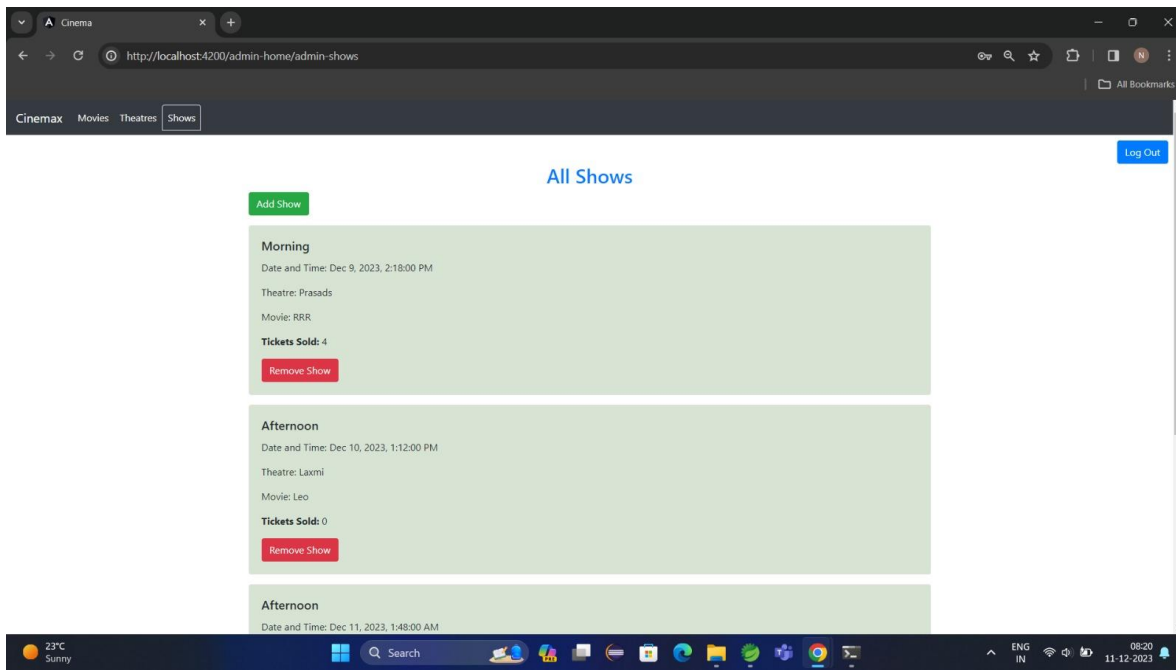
Cinema
http://localhost:4200/admin-home/admin-shows
All Bookmarks
Cinemax Movies Theatres Shows
Log Out

All Shows

Add Show

Morning
Date and Time: Dec 9, 2023, 2:18:00 PM
Theatre: Prasads
Movie: RRR
Tickets Sold: 4
Remove Show

Afternoon
Date and Time: Dec 10, 2023, 1:12:00 PM
Theatre: Laxmi
Movie: Leo
Tickets Sold: 0
Remove Show

Afternoon
Date and Time: Dec 11, 2023, 1:48:00 AM

23°C
Sunny
Search
ENG
IN
08:20
11-12-2023